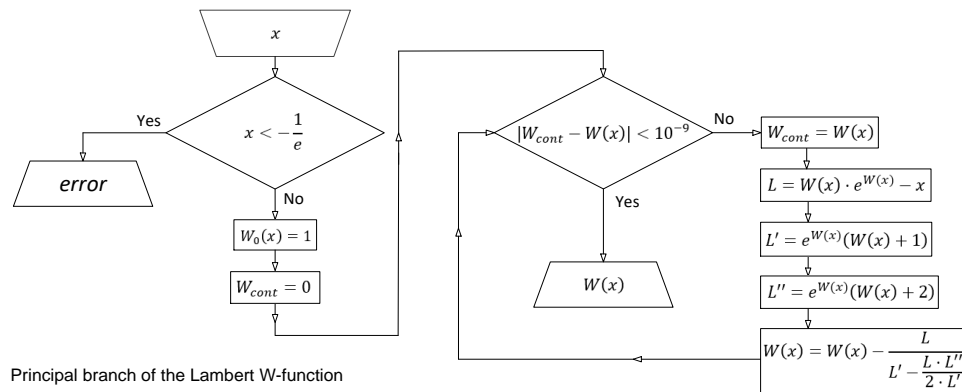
$x$

$x < -\frac{1}{e}$

Yes

*error*

No

$W_0(x) = 1$

$W_{cont} = 0$

$|W_{cont} - W(x)| < 10^{-9}$

No

Yes

$W(x)$

$W_{cont} = W(x)$

$L = W(x) \cdot e^{W(x)} - x$

$L' = e^{W(x)}(W(x) + 1)$

$L'' = e^{W(x)}(W(x) + 2)$

$W(x) = W(x) - \frac{L}{L' - \frac{L \cdot L''}{2 \cdot L'}}$

Principal branch of the Lambert W-function